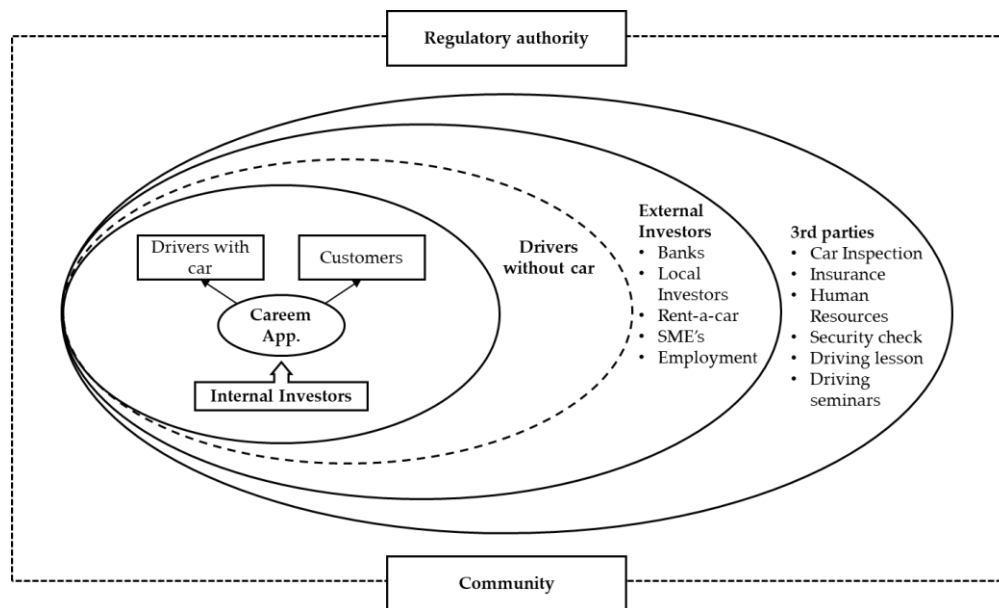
Regulatory authority

Drivers with car

Customers

Careem App.

Internal Investors

Drivers without car

External Investors
• Banks
• Local Investors
• Rent-a-car
• SME's
• Employment

3rd parties
• Car Inspection
• Insurance
• Human Resources
• Security check
• Driving lesson
• Driving seminars

Community